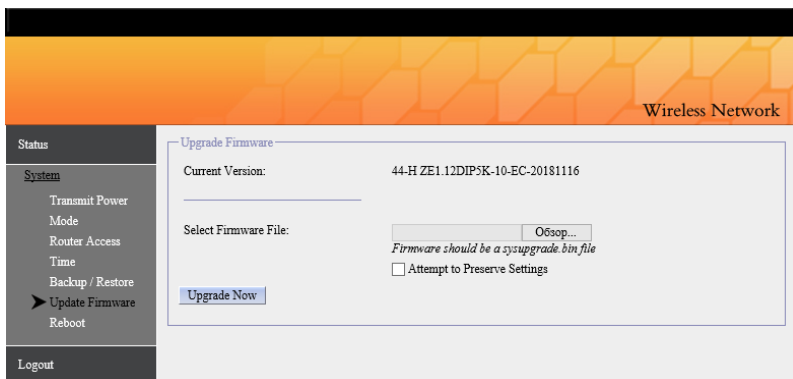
Wireless Network

Status

System

Transmit Power

Mode

Router Access

Time

Backup / Restore

Update Firmware

Reboot

Logout

Upgrade Firmware

Current Version: 44-H ZE1.12DIP5K-10-EC-20181116

Select Firmware File: Обзор...

*Firmware should be a sysupgrade.bin file*

Attempt to Preserve Settings

Upgrade Now